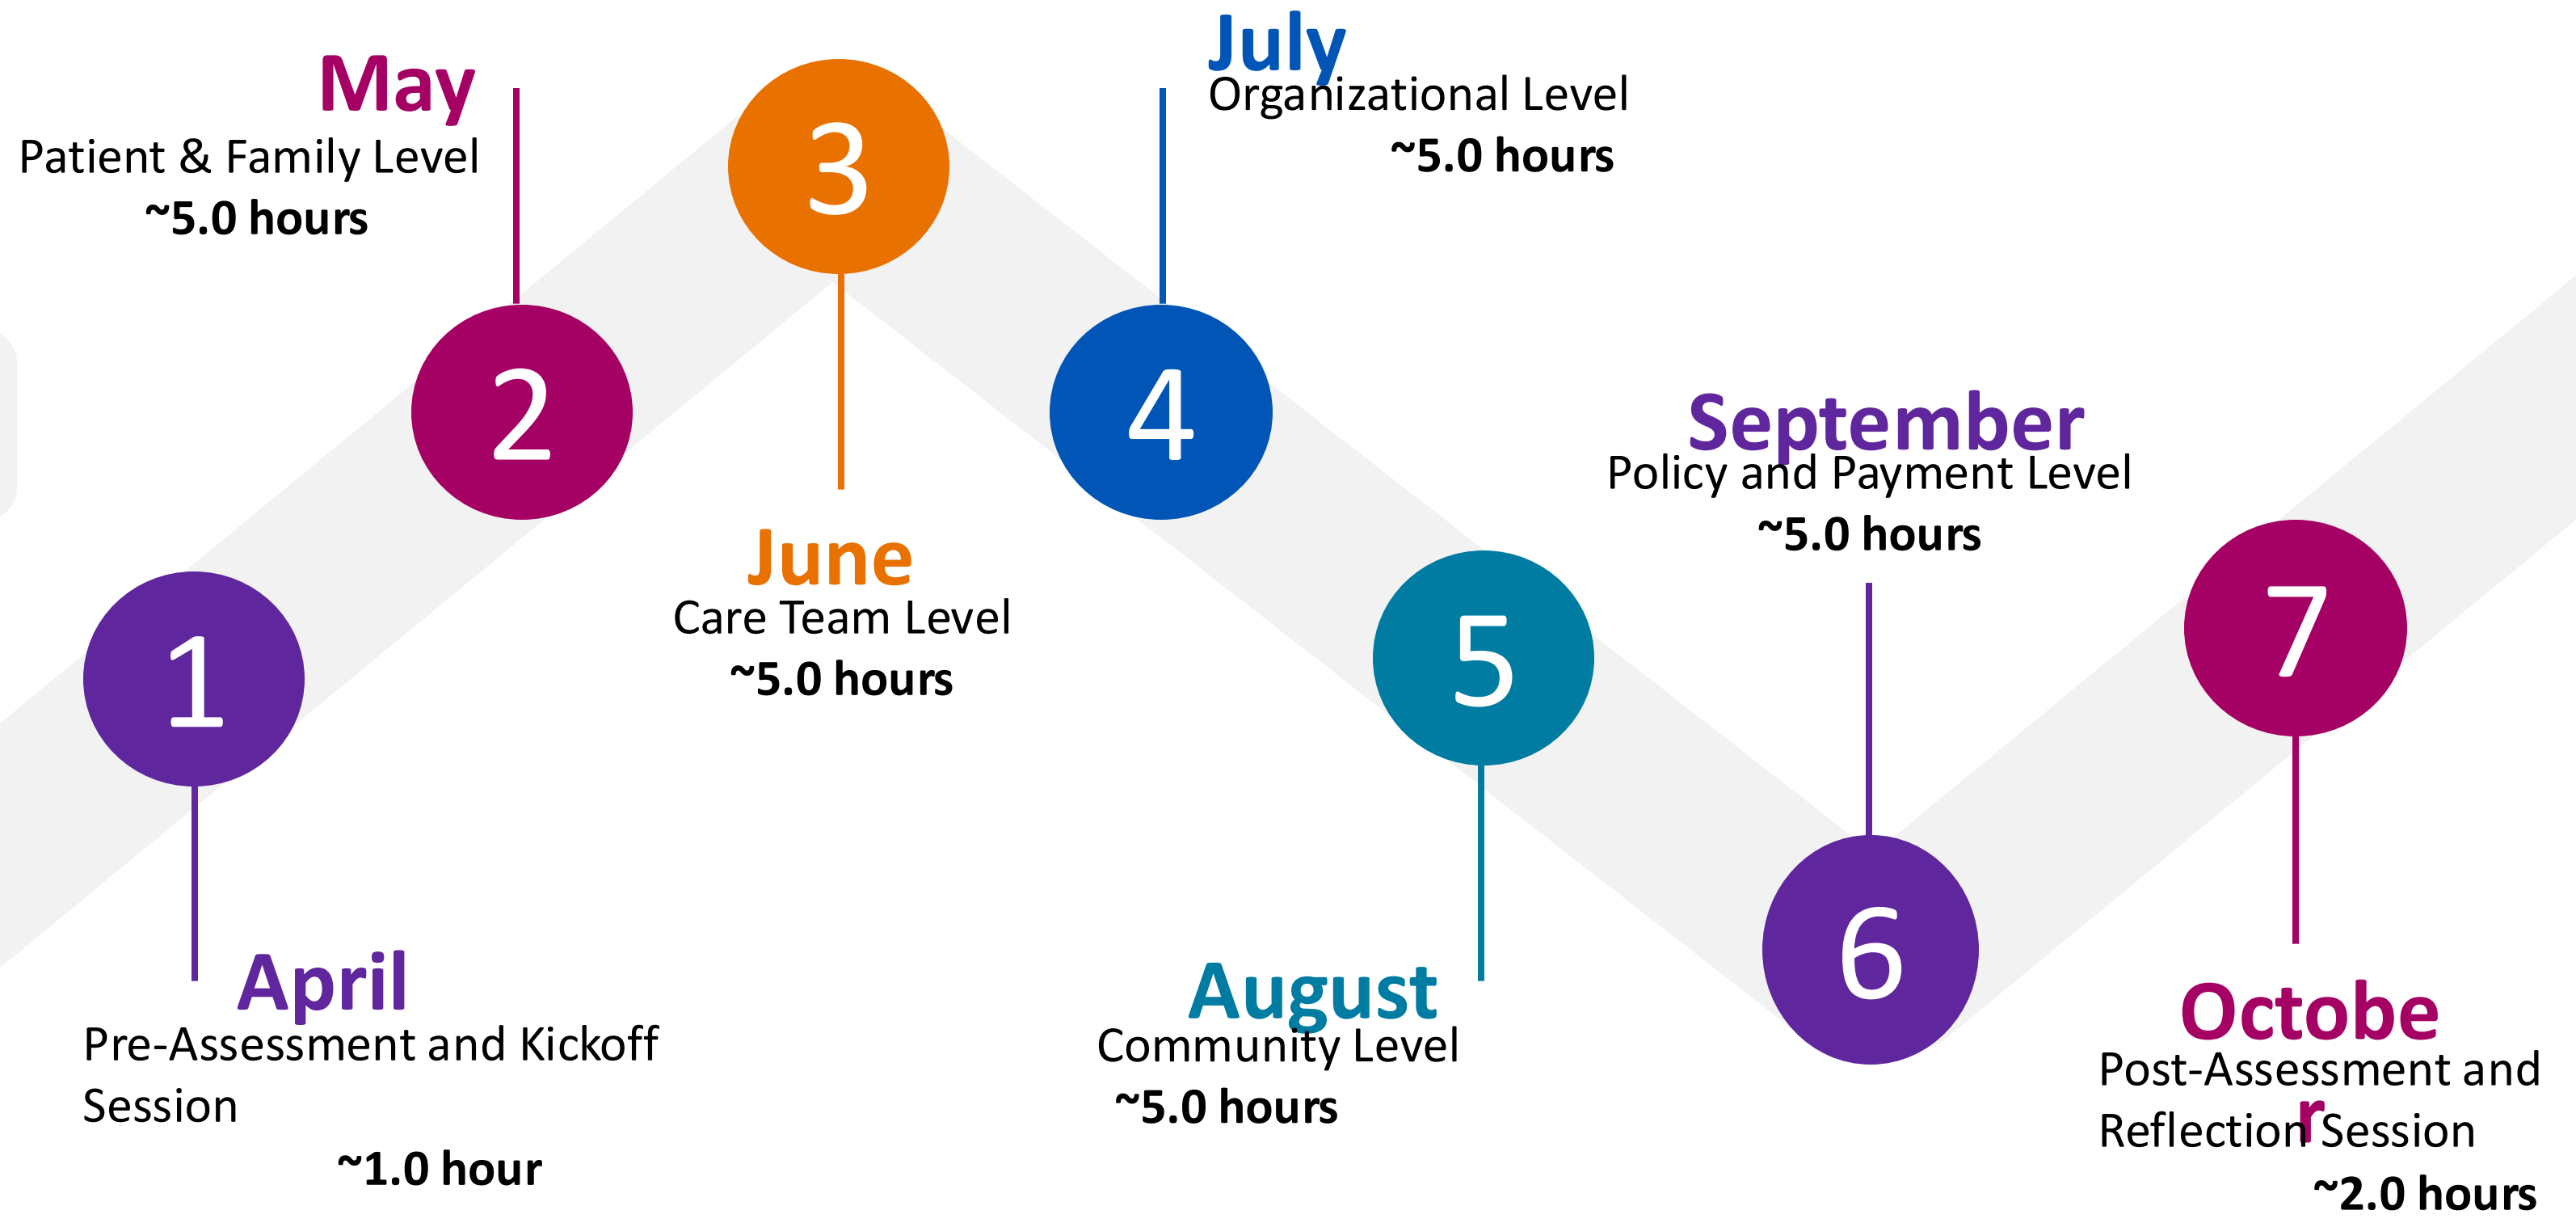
May
Patient & Family Level
~5.0 hours

3

July
Organizational Level
~5.0 hours

2

4

September
Policy and Payment Level
~5.0 hours

June
Care Team Level
~5.0 hours

1

5

7

6

April
Pre-Assessment and Kickoff Session
~1.0 hour

August
Community Level
~5.0 hours

Octobe
r
Post-Assessment and Reflection Session
~2.0 hours